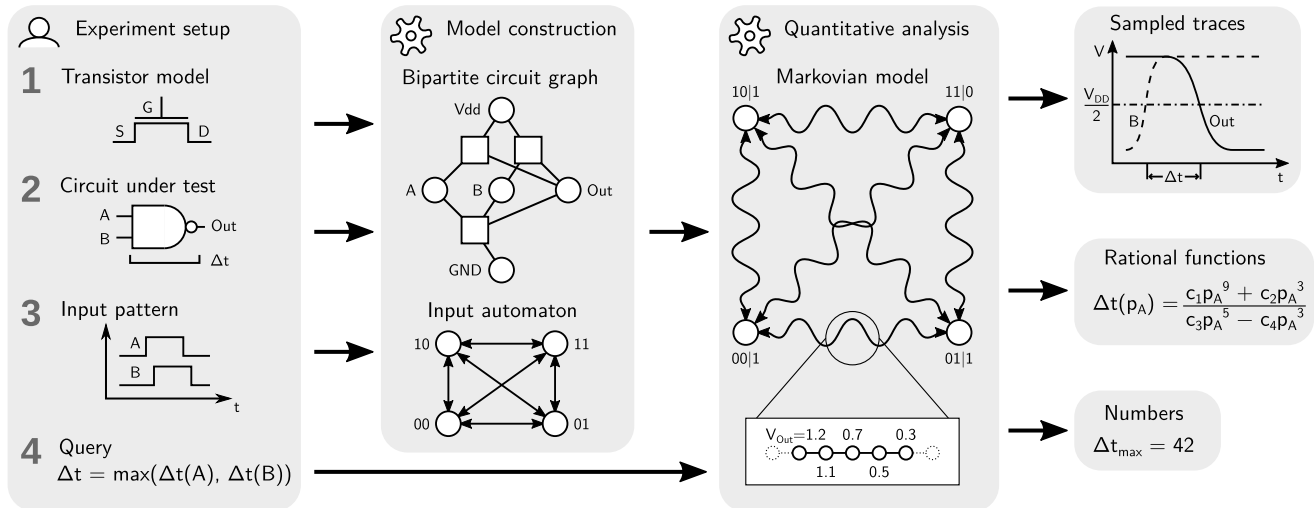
Experiment setup

1 Transistor model

G
S
D

2 Circuit under test

A
B
Out
Δt

3 Input pattern

A
B
t

4 Query
$\Delta t = \max(\Delta t(A), \Delta t(B))$

Model construction

Bipartite circuit graph

Vdd
A
B
Out
GND

Input automaton

10
11
00
01

Quantitative analysis

Markovian model

10|1
11|0
00|1
01|1

$V_{Out}$=1.2 0.7 0.3
1.1 0.5

Sampled traces

V
$\frac{V_{DD}}{2}$
B
Out
Δt
t

Rational functions

$\Delta t(p_A) = \frac{c_1 p_A{}^9 + c_2 p_A{}^3}{c_3 p_A{}^5 - c_4 p_A{}^3}$

Numbers

$\Delta t_{max} = 42$